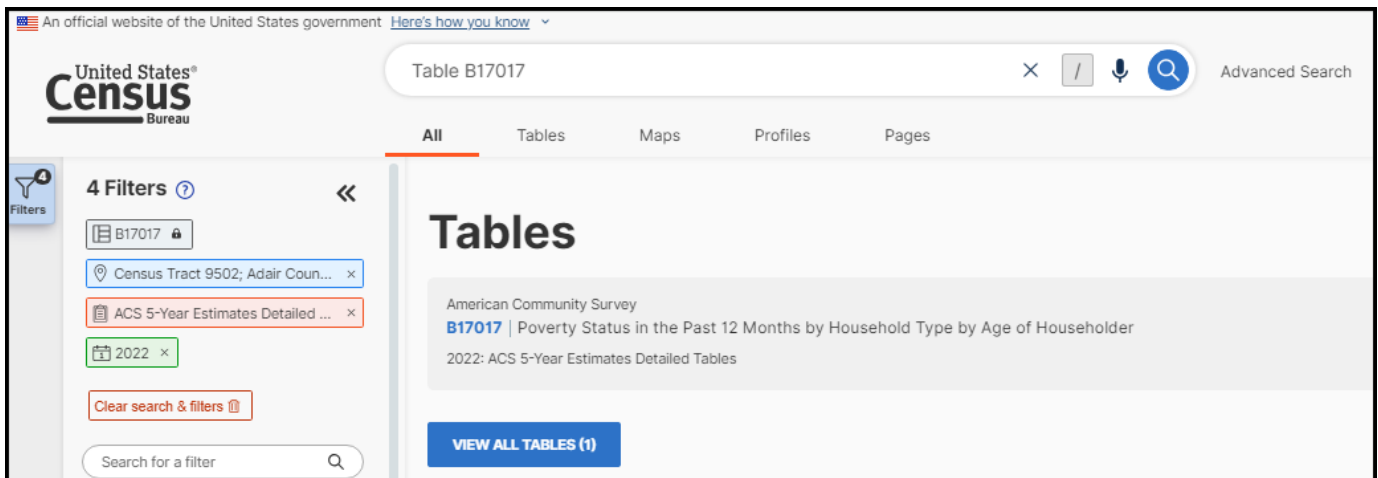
An official website of the United States government Here's how you know

United States® Census Bureau

Table B17017

/

Advanced Search

All Tables Maps Profiles Pages

4
Filters

4 Filters ?

«

B17017

Census Tract 9502; Adair Coun... ×

ACS 5-Year Estimates Detailed ... ×

2022 ×

Clear search & filters

Search for a filter

Tables

American Community Survey
B17017 | Poverty Status in the Past 12 Months by Household Type by Age of Householder
2022: ACS 5-Year Estimates Detailed Tables

VIEW ALL TABLES (1)